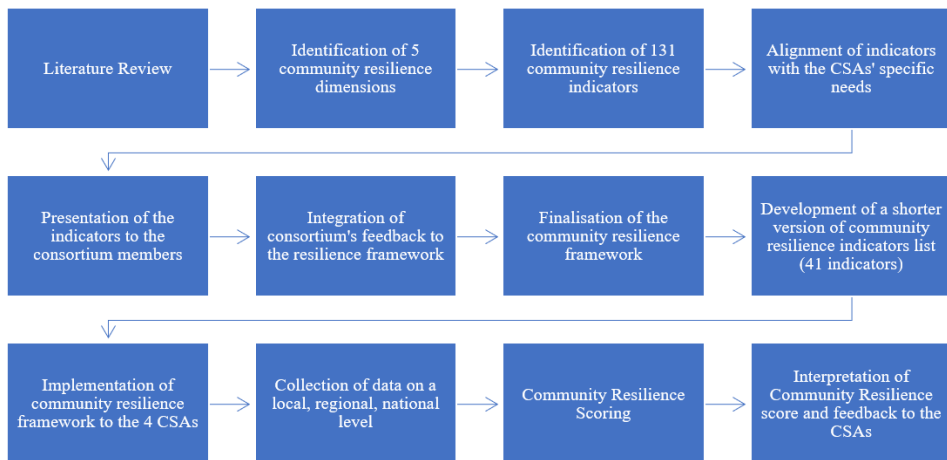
Literature Review

Identification of 5 community resilience dimensions

Identification of 131 community resilience indicators

Alignment of indicators with the CSAs' specific needs

Presentation of the indicators to the consortium members

Integration of consortium's feedback to the resilience framework

Finalisation of the community resilience framework

Development of a shorter version of community resilience indicators list (41 indicators)

Implementation of community resilience framework to the 4 CSAs

Collection of data on a local, regional, national level

Community Resilience Scoring

Interpretation of Community Resilience score and feedback to the CSAs